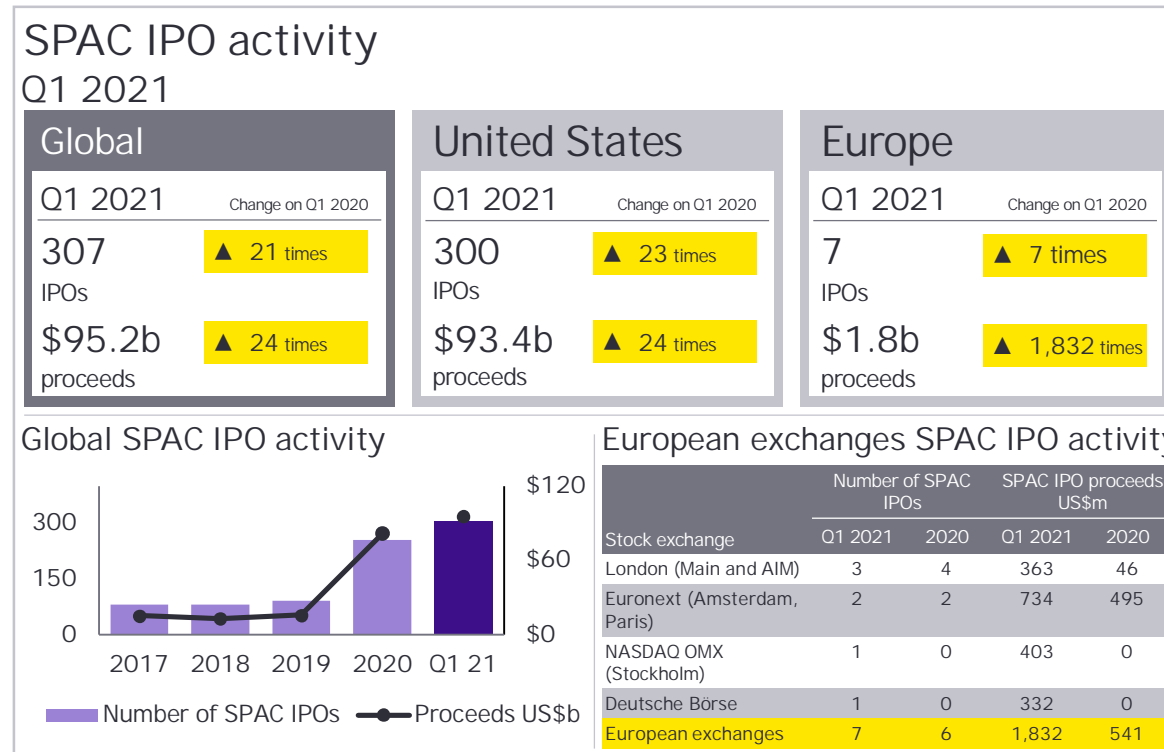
SPAC IPO activity
Q1 2021

Global
Q1 2021 Change on Q1 2020
307 ▲ 21 times
IPOs
$95.2b ▲ 24 times
proceeds

United States
Q1 2021 Change on Q1 2020
300 ▲ 23 times
IPOs
$93.4b ▲ 24 times
proceeds

Europe
Q1 2021 Change on Q1 2020
7 ▲ 7 times
IPOs
$1.8b ▲ 1,832 times
proceeds

Global SPAC IPO activity

300
150
0
$120
$60
$0
2017 2018 2019 2020 Q1 21
Number of SPAC IPOs Proceeds US$b

European exchanges SPAC IPO activity

| Stock exchange | Number of SPAC IPOs Q1 2021 | Number of SPAC IPOs 2020 | SPAC IPO proceeds US$m Q1 2021 | SPAC IPO proceeds US$m 2020 |
|---|---|---|---|---|
| London (Main and AIM) | 3 | 4 | 363 | 46 |
| Euronext (Amsterdam, Paris) | 2 | 2 | 734 | 495 |
| NASDAQ OMX (Stockholm) | 1 | 0 | 403 | 0 |
| Deutsche Börse | 1 | 0 | 332 | 0 |
| European exchanges | 7 | 6 | 1,832 | 541 |